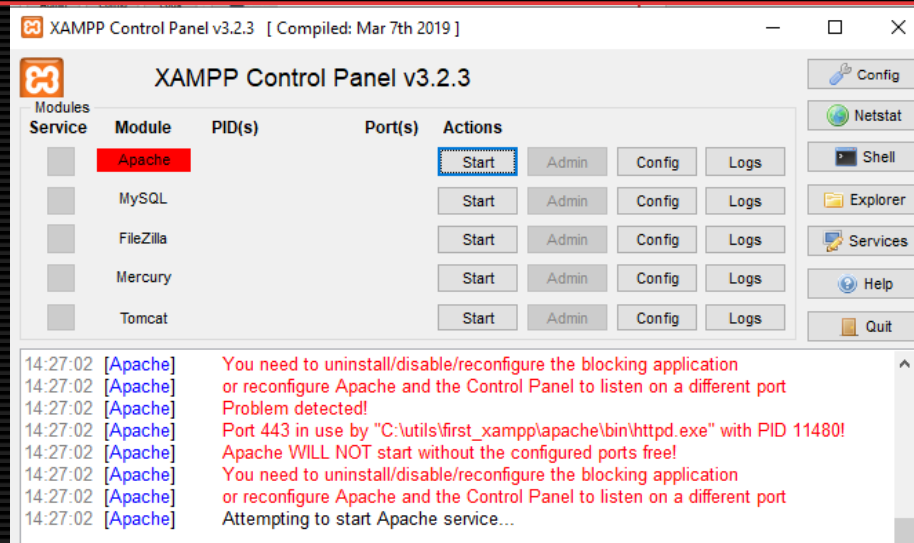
XAMPP Control Panel v3.2.3 [ Compiled: Mar 7th 2019 ]

XAMPP Control Panel v3.2.3

Config

Netstat

Shell

Explorer

Services

Help

Quit

Modules

| Service | Module | PID(s) | Port(s) | Actions | | | |
|---|---|---|---|---|---|---|---|
| | Apache | | | Start | Admin | Config | Logs |
| | MySQL | | | Start | Admin | Config | Logs |
| | FileZilla | | | Start | Admin | Config | Logs |
| | Mercury | | | Start | Admin | Config | Logs |
| | Tomcat | | | Start | Admin | Config | Logs |

14:27:02 [Apache] You need to uninstall/disable/reconfigure the blocking application
14:27:02 [Apache] or reconfigure Apache and the Control Panel to listen on a different port
14:27:02 [Apache] Problem detected!
14:27:02 [Apache] Port 443 in use by "C:\utils\first_xampp\apache\bin\httpd.exe" with PID 11480!
14:27:02 [Apache] Apache WILL NOT start without the configured ports free!
14:27:02 [Apache] You need to uninstall/disable/reconfigure the blocking application
14:27:02 [Apache] or reconfigure Apache and the Control Panel to listen on a different port
14:27:02 [Apache] Attempting to start Apache service...